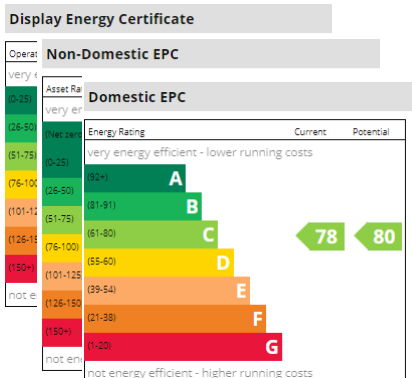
Display Energy Certificate

Operat

very e

(0-25)

(26-50)

(51-75)

(76-100

(101-12

(126-15

(150+)

not e

Non-Domestic EPC

Asset Ra

very e

(Net zero

(0-25)

(26-50)

(51-75)

(76-100)

(101-125

(126-150

(150+)

not en

Domestic EPC

| Energy Rating | Current | Potential |
|---|---|---|
| very energy efficient - lower running costs | | |
| (92+) A | | |
| (81-91) B | | |
| (69-80) C | 78 | 80 |
| (55-68) D | | |
| (39-54) E | | |
| (21-38) F | | |
| (1-20) G | | |
| not energy efficient - higher running costs | | |